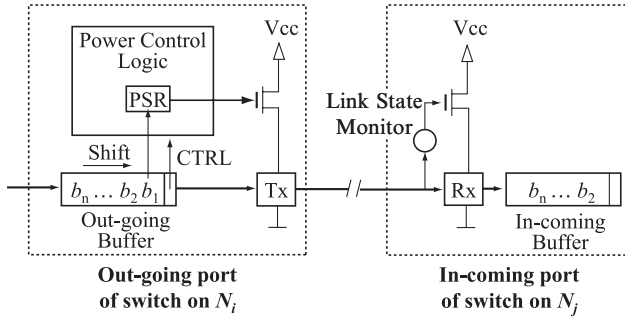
Power Control Logic

Vcc

PSR

Shift

CTRL

$b_n \ldots b_2\, b_1$

Out-going Buffer

Tx

Vcc

Link State Monitor

Rx

$b_n \ldots b_2$

In-coming Buffer

**Out-going port of switch on $N_i$**

**In-coming port of switch on $N_j$**